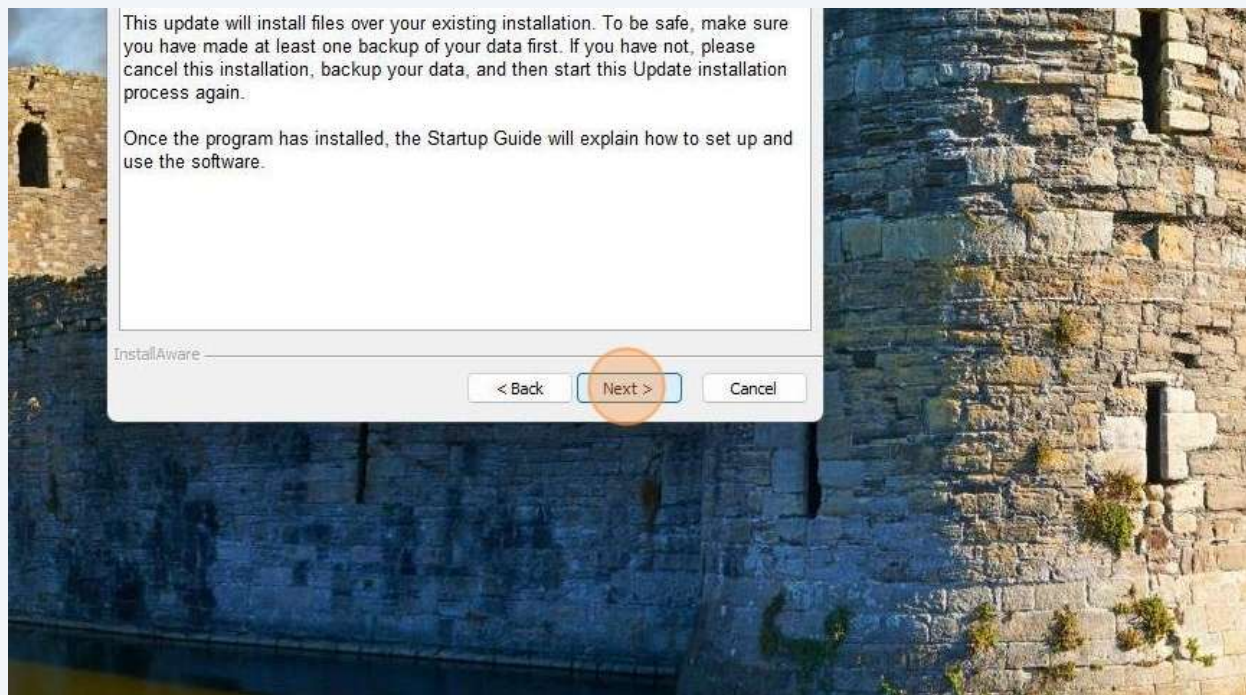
This update will install files over your existing installation. To be safe, make sure you have made at least one backup of your data first. If you have not, please cancel this installation, backup your data, and then start this Update installation process again.

Once the program has installed, the Startup Guide will explain how to set up and use the software.

InstallAware

< Back

Next >

Cancel